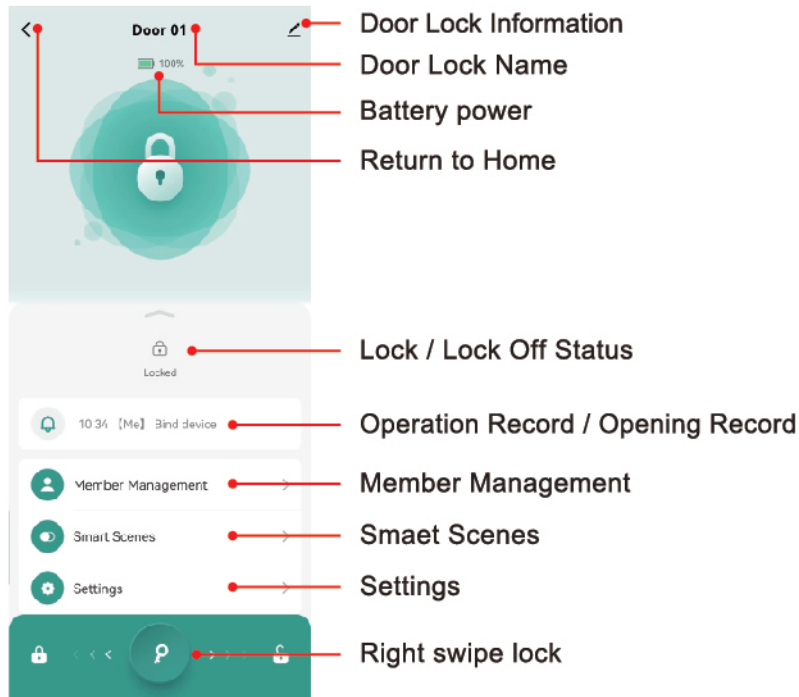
Door 01

100%

Door Lock Information

Door Lock Name

Battery power

Return to Home

Locked

Lock / Lock Off Status

10:34 【Me】 Bind device

Operation Record / Opening Record

Member Management

Member Management

Smart Scenes

Smaet Scenes

Settings

Settings

Right swipe lock